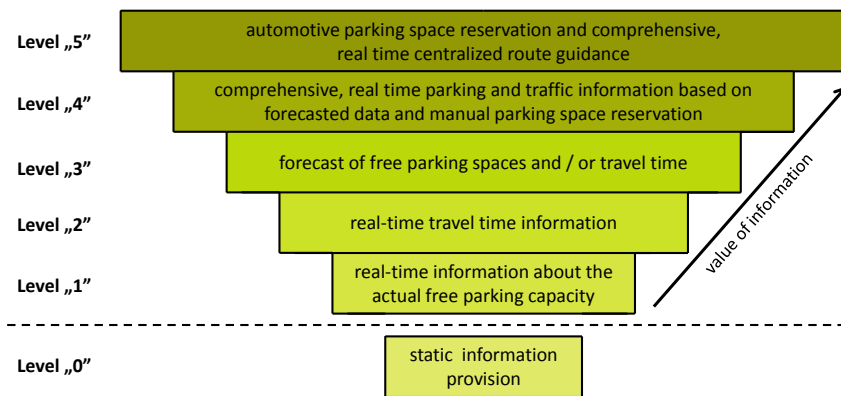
Level „5" automotive parking space reservation and comprehensive, real time centralized route guidance

Level „4" comprehensive, real time parking and traffic information based on forecasted data and manual parking space reservation

Level „3" forecast of free parking spaces and / or travel time

Level „2" real-time travel time information

Level „1" real-time information about the actual free parking capacity

value of information

Level „0" static information provision